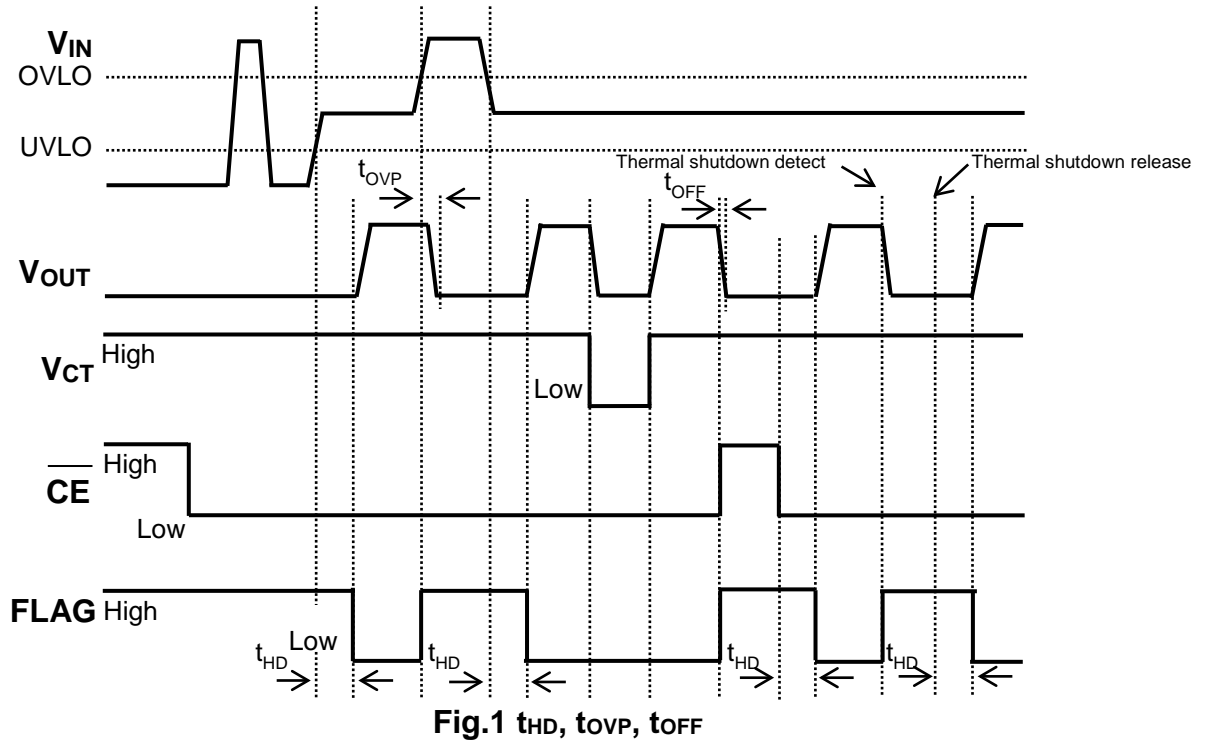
$V_{IN}$
OVLO
UVLO
$t_{OVP}$
Thermal shutdown detect
Thermal shutdown release
$t_{OFF}$
$V_{OUT}$
$V_{CT}$ High
Low
$\overline{CE}$ High
Low
FLAG High
Low
$t_{HD}$
$t_{HD}$
$t_{HD}$
$t_{HD}$
Fig.1 $t_{HD}$, $t_{OVP}$, $t_{OFF}$